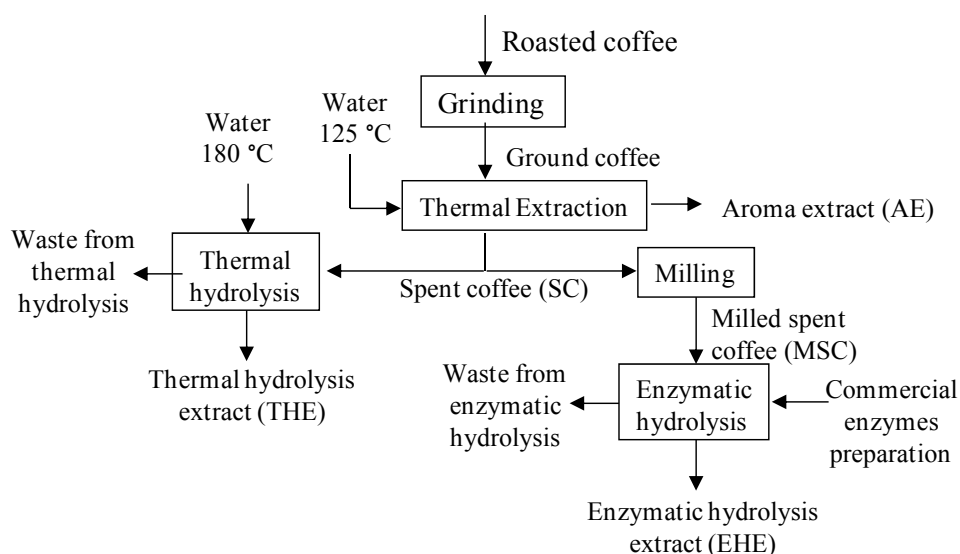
Roasted coffee

Grinding

Water
125 °C

Ground coffee

Water
180 °C

Thermal Extraction

Aroma extract (AE)

Waste from thermal hydrolysis

Thermal hydrolysis

Spent coffee (SC)

Milling

Milled spent coffee (MSC)

Thermal hydrolysis extract (THE)

Waste from enzymatic hydrolysis

Enzymatic hydrolysis

Commercial enzymes preparation

Enzymatic hydrolysis extract (EHE)